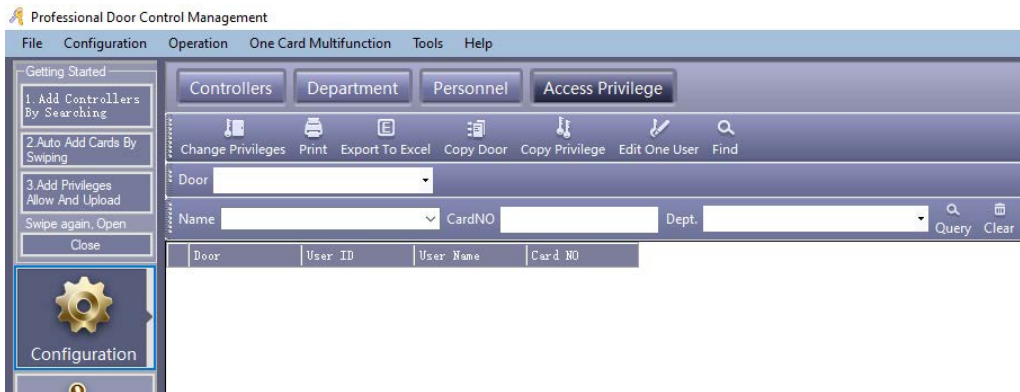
Professional Door Control Management

File Configuration Operation One Card Multifunction Tools Help

Getting Started

1.Add Controllers By Searching

2.Auto Add Cards By Swiping

3.Add Privileges Allow And Upload

Swipe again, Open

Close

Configuration

Controllers Department Personnel Access Privilege

Change Privileges Print Export To Excel Copy Door Copy Privilege Edit One User Find

Door

Name CardNO Dept. Query Clear

| Door | User ID | User Name | Card NO |
|---|---|---|---|